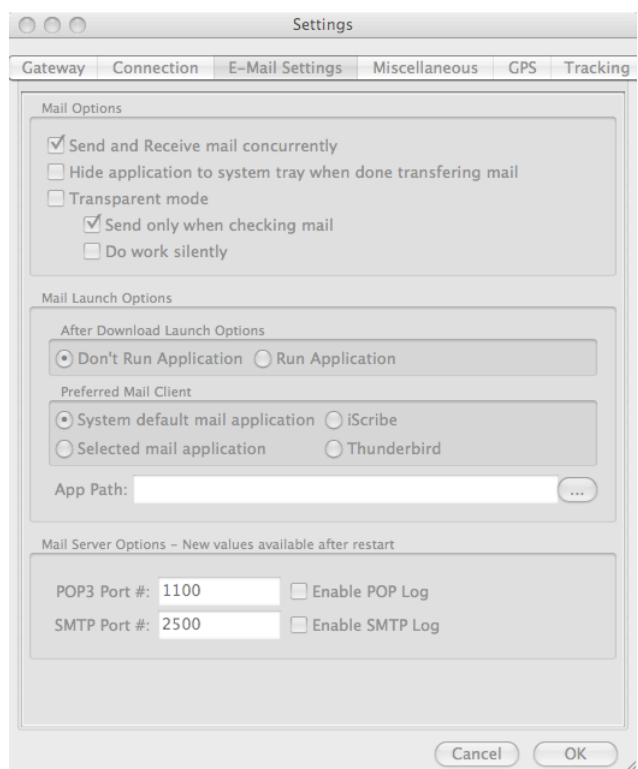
Settings

Gateway | Connection | E-Mail Settings | Miscellaneous | GPS | Tracking

Mail Options

Send and Receive mail concurrently
Hide application to system tray when done transfering mail
Transparent mode
Send only when checking mail
Do work silently

Mail Launch Options

After Download Launch Options
Don't Run Application
Run Application

Preferred Mail Client
System default mail application
iScribe
Selected mail application
Thunderbird

App Path:
...

Mail Server Options - New values available after restart

POP3 Port #: 1100
Enable POP Log
SMTP Port #: 2500
Enable SMTP Log

Cancel
OK